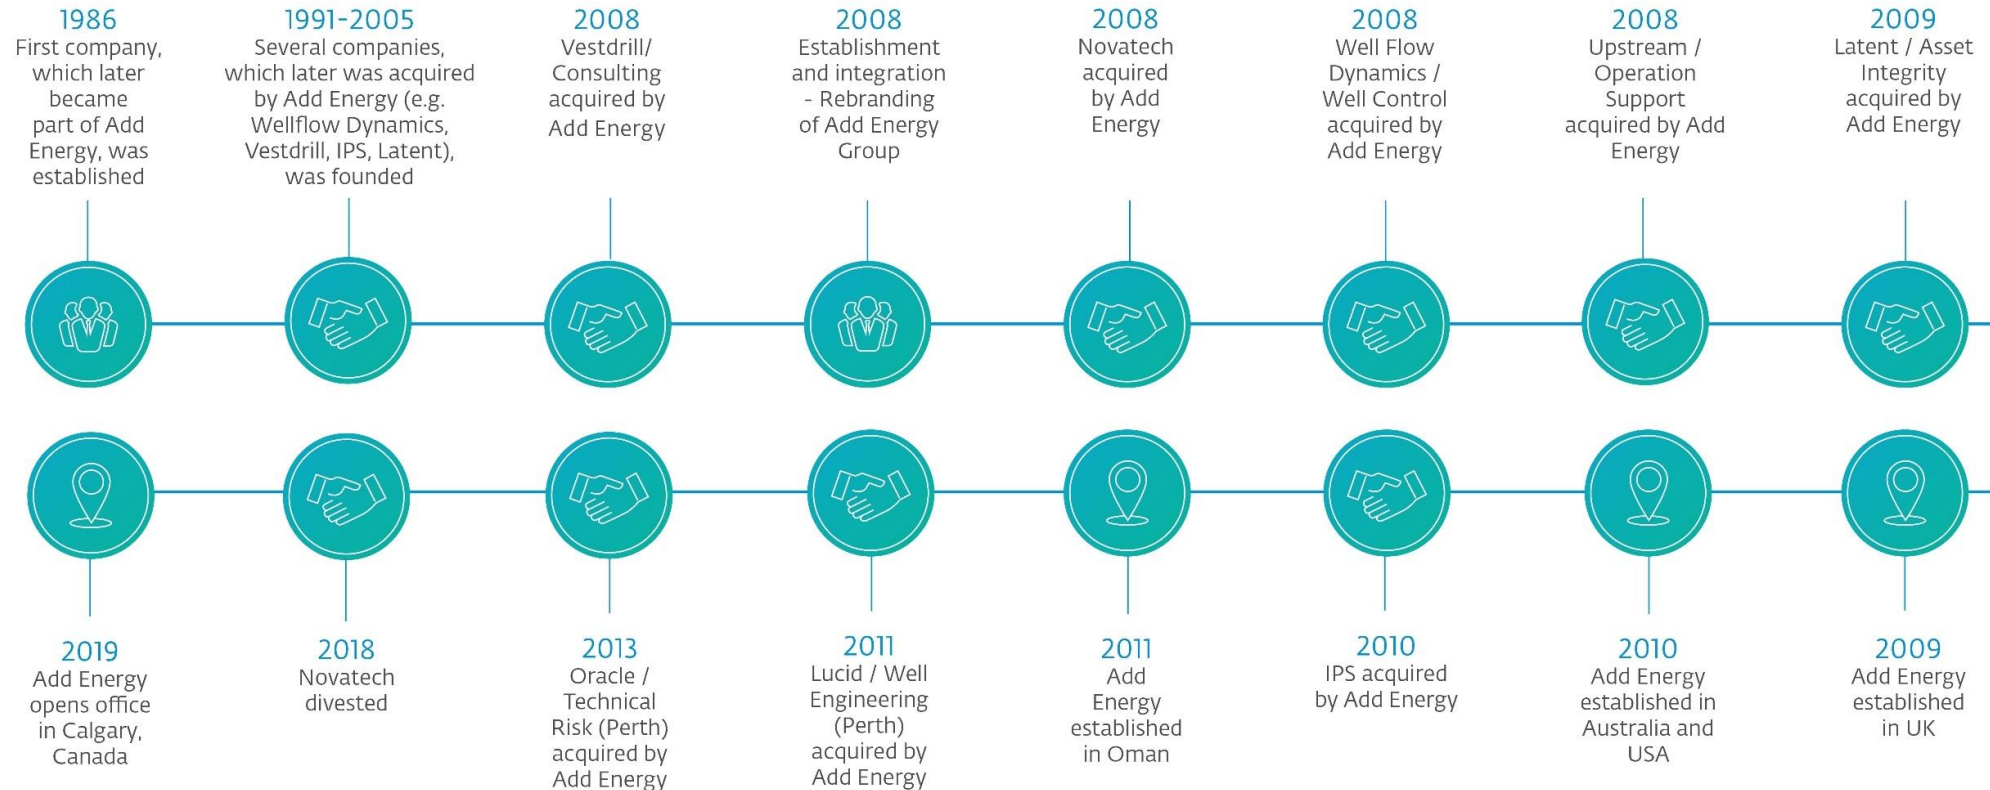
1986
First company, which later became part of Add Energy, was established

1991-2005
Several companies, which later was acquired by Add Energy (e.g. Wellflow Dynamics, Vestdrill, IPS, Latent), was founded

2008
Vestdrill/ Consulting acquired by Add Energy

2008
Establishment and integration - Rebranding of Add Energy Group

2008
Novatech acquired by Add Energy

2008
Well Flow Dynamics / Well Control acquired by Add Energy

2008
Upstream / Operation Support acquired by Add Energy

2009
Latent / Asset Integrity acquired by Add Energy

2019
Add Energy opens office in Calgary, Canada

2018
Novatech divested

2013
Oracle / Technical Risk (Perth) acquired by Add Energy

2011
Lucid / Well Engineering (Perth) acquired by Add Energy

2011
Add Energy established in Oman

2010
IPS acquired by Add Energy

2010
Add Energy established in Australia and USA

2009
Add Energy established in UK